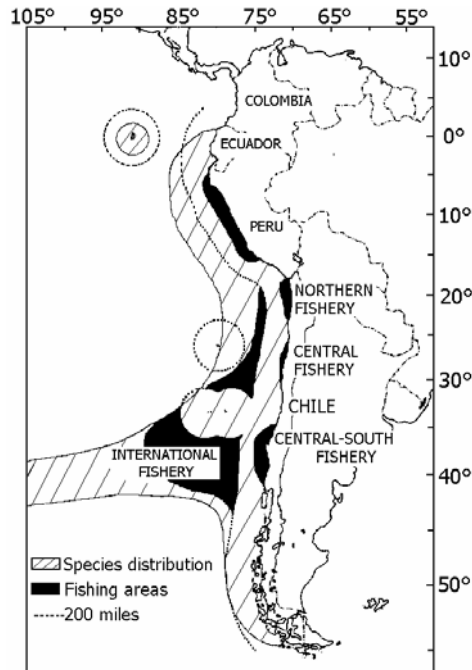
105° 95° 85° 75° 65° 55°

10°
0°
10°
20°
30°
40°
50°

COLOMBIA
ECUADOR
PERU
NORTHERN FISHERY
CENTRAL FISHERY
CHILE
CENTRAL-SOUTH FISHERY
INTERNATIONAL FISHERY

Species distribution
Fishing areas
200 miles